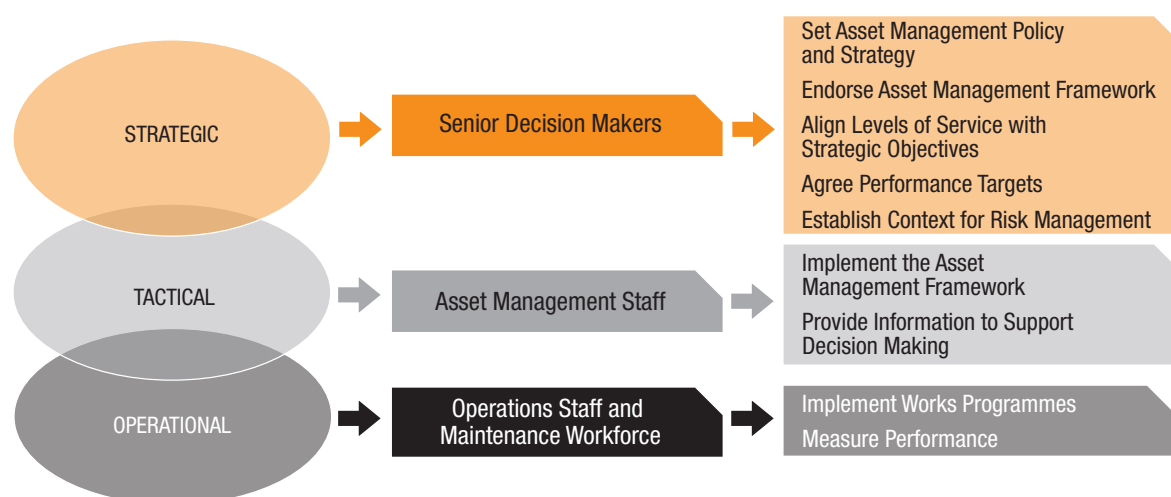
STRATEGIC

Senior Decision Makers

Set Asset Management Policy and Strategy

Endorse Asset Management Framework

Align Levels of Service with Strategic Objectives

Agree Performance Targets

Establish Context for Risk Management

TACTICAL

Asset Management Staff

Implement the Asset Management Framework

Provide Information to Support Decision Making

OPERATIONAL

Operations Staff and Maintenance Workforce

Implement Works Programmes

Measure Performance